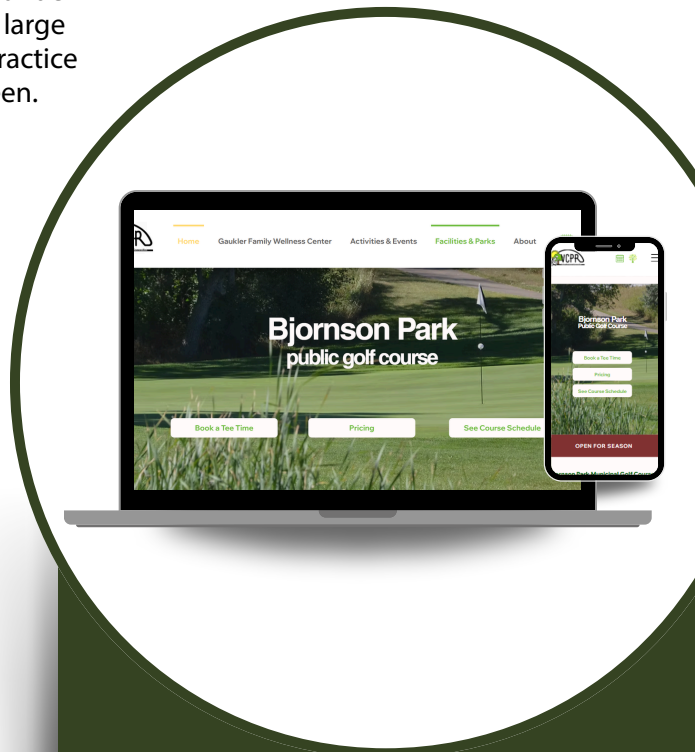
large
ractice
en.

Home Gaukler Family Wellness Center Activities & Events Facilities & Parks About

Bjornson Park
public golf course

Book a Tee Time
Pricing
See Course Schedule

VCPR

Bjornson Park
Public Golf Course

Book a Tee Time
Pricing
See Course Schedule

OPEN FOR SEASON

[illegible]son Park Municipal Golf Course